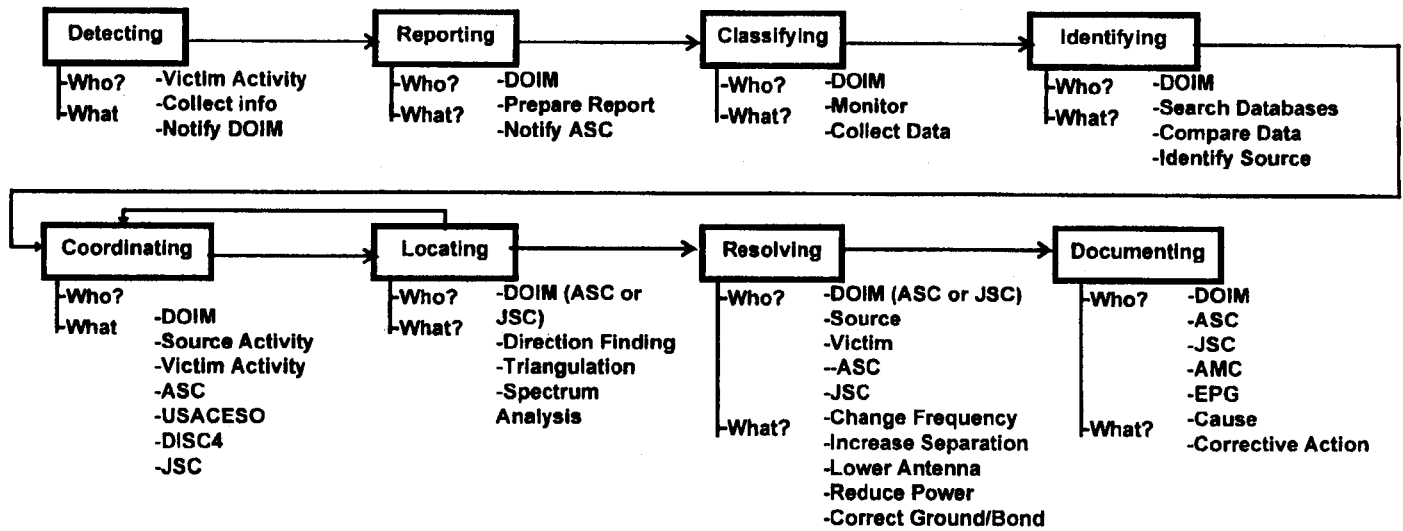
Detecting
-Who?
-What
-Victim Activity
-Collect info
-Notify DOIM

Reporting
-Who?
-What?
-DOIM
-Prepare Report
-Notify ASC

Classifying
-Who?
-What?
-DOIM
-Monitor
-Collect Data

Identifying
-Who?
-What?
-DOIM
-Search Databases
-Compare Data
-Identify Source

Coordinating
-Who?
-What
-DOIM
-Source Activity
-Victim Activity
-ASC
-USACESO
-DISC4
-JSC

Locating
-Who?
-What?
-DOIM (ASC or JSC)
-Direction Finding
-Triangulation
-Spectrum Analysis

Resolving
-Who?
-What?
-DOIM (ASC or JSC)
-Source
-Victim
--ASC
-JSC
-Change Frequency
-Increase Separation
-Lower Antenna
-Reduce Power
-Correct Ground/Bond

Documenting
-Who?
-What?
-DOIM
-ASC
-JSC
-AMC
-EPG
-Cause
-Corrective Action